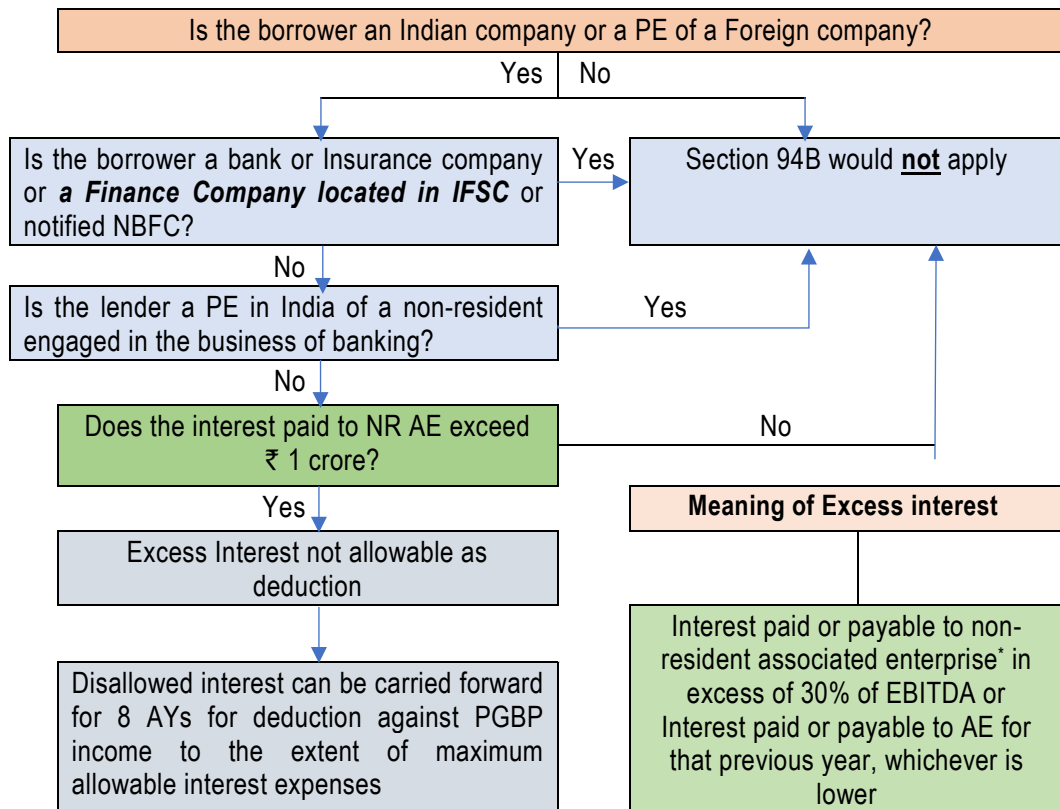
Is the borrower an Indian company or a PE of a Foreign company?

Yes

No

Is the borrower a bank or Insurance company or ***a Finance Company located in IFSC*** or notified NBFC?

Yes

Section 94B would **not** apply

No

Is the lender a PE in India of a non-resident engaged in the business of banking?

Yes

No

Does the interest paid to NR AE exceed ₹ 1 crore?

No

Yes

Excess Interest not allowable as deduction

**Meaning of Excess interest**

Disallowed interest can be carried forward for 8 AYs for deduction against PGBP income to the extent of maximum allowable interest expenses

Interest paid or payable to non-resident associated enterprise* in excess of 30% of EBITDA or Interest paid or payable to AE for that previous year, whichever is lower